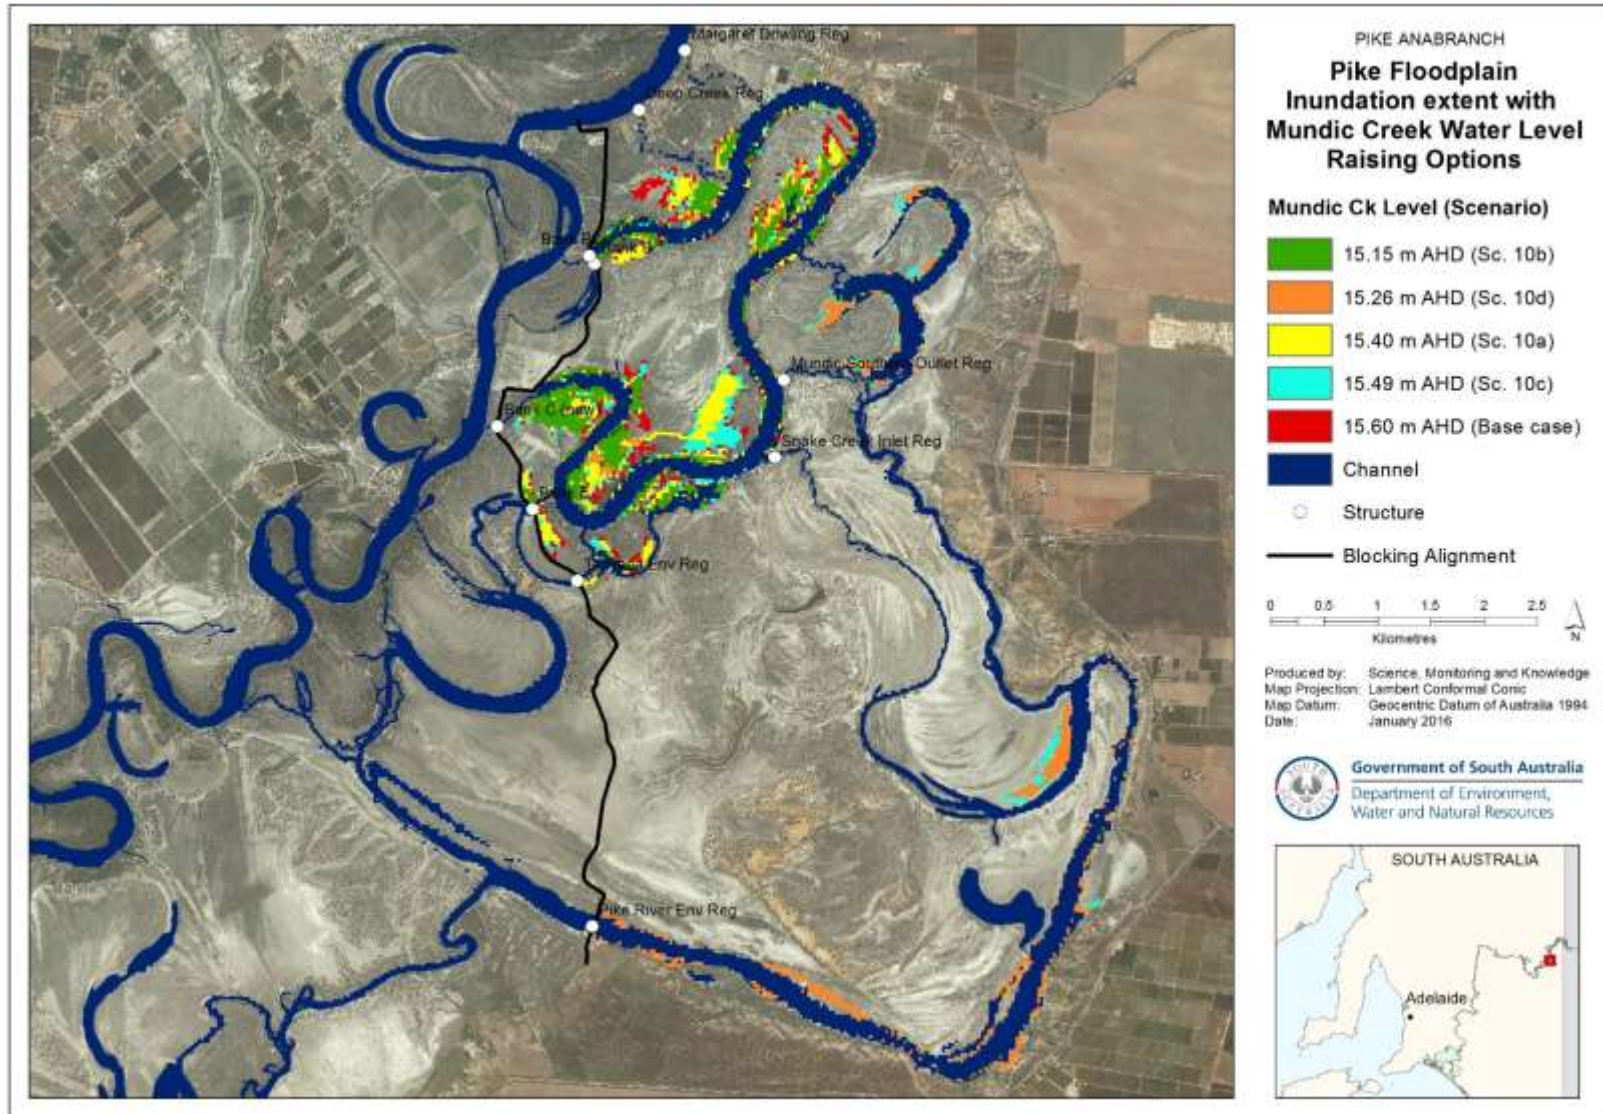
Margaret Dowling Reg
Deep Creek Reg
Bank B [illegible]
Mundic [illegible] Outlet Reg
Bank C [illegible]
Snake Creek Inlet Reg
Bank E
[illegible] Env Reg
Pike River Env Reg

PIKE ANABRANCH
Pike Floodplain Inundation extent with Mundic Creek Water Level Raising Options

Mundic Ck Level (Scenario)
15.15 m AHD (Sc. 10b)
15.26 m AHD (Sc. 10d)
15.40 m AHD (Sc. 10a)
15.49 m AHD (Sc. 10c)
15.60 m AHD (Base case)
Channel
Structure
Blocking Alignment

0 0.5 1 1.5 2 2.5
Kilometres
N

Produced by: Science, Monitoring and Knowledge
Map Projection: Lambert Conformal Conic
Map Datum: Geocentric Datum of Australia 1994
Date: January 2016

Government of South Australia
Department of Environment, Water and Natural Resources

SOUTH AUSTRALIA
Adelaide